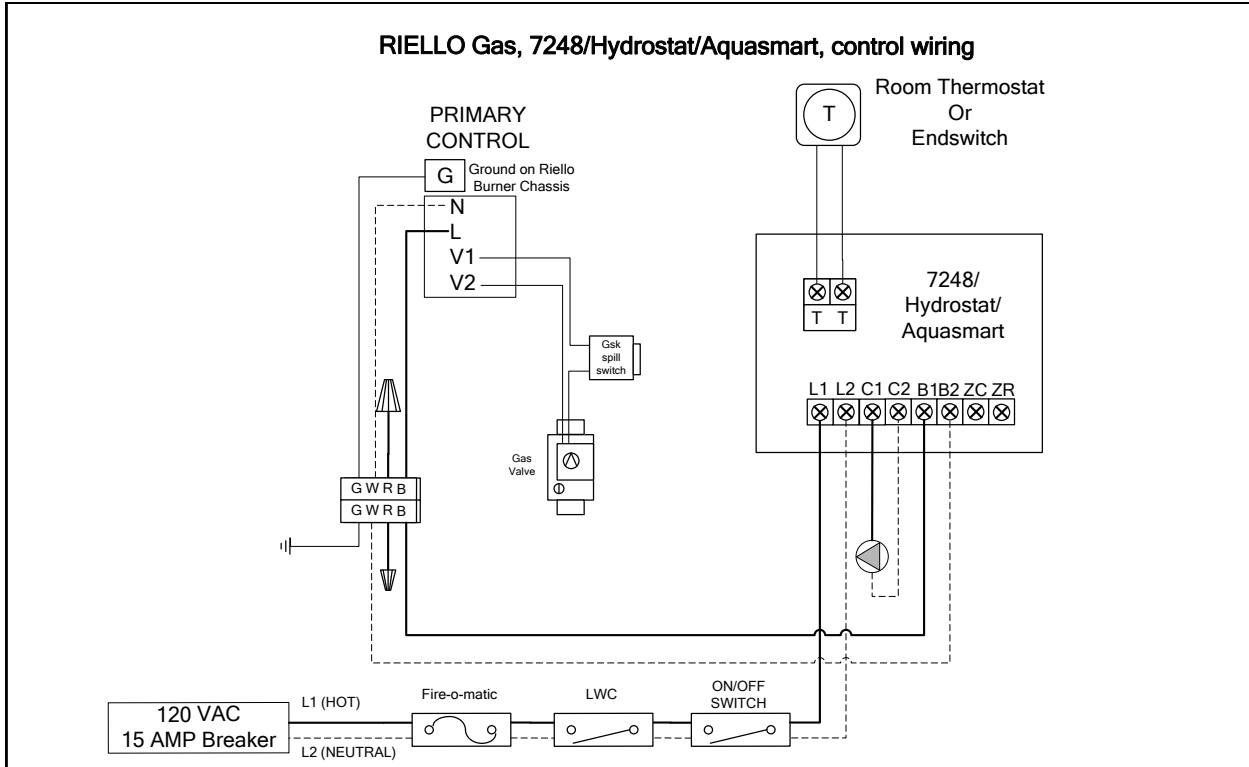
RIELLO Gas, 7248/Hydrostat/Aquasmart, control wiring

PRIMARY CONTROL

G Ground on Riello Burner Chassis

N
L
V1
V2

T

Room Thermostat Or Endswitch

7248/ Hydrostat/ Aquasmart

T T

L1 L2 C1 C2 B1 B2 ZC ZR

Gsk spill switch

Gas Valve

G W R B
G W R B

120 VAC
15 AMP Breaker

L1 (HOT)
L2 (NEUTRAL)

Fire-o-matic

LWC

ON/OFF SWITCH